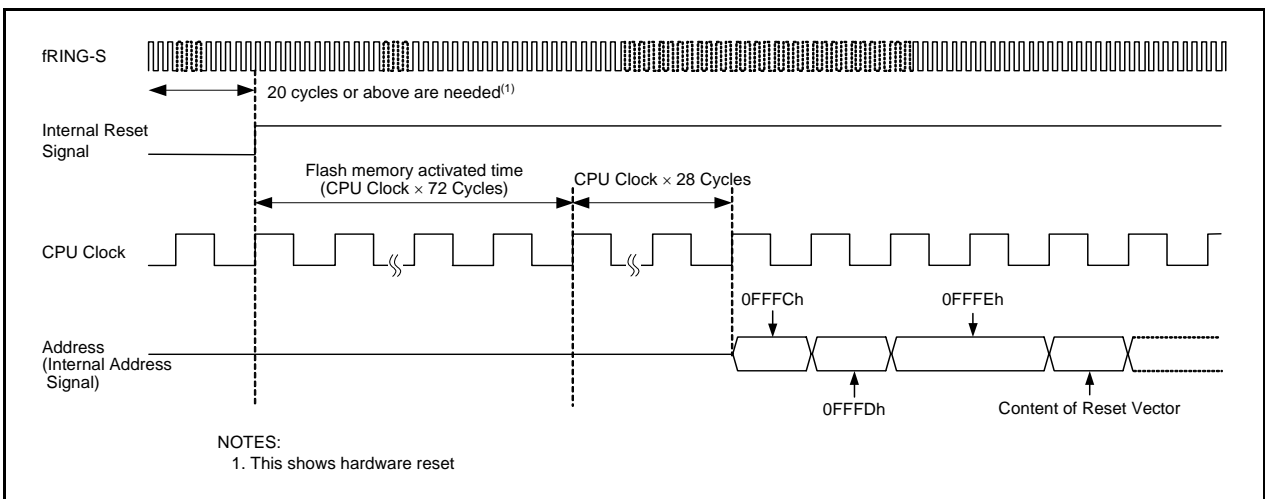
fRING-S

20 cycles or above are needed$^{(1)}$

Internal Reset Signal

Flash memory activated time (CPU Clock × 72 Cycles)

CPU Clock × 28 Cycles

CPU Clock

0FFFCh

0FFFEh

Address (Internal Address Signal)

0FFFDh

Content of Reset Vector

NOTES:
1. This shows hardware reset